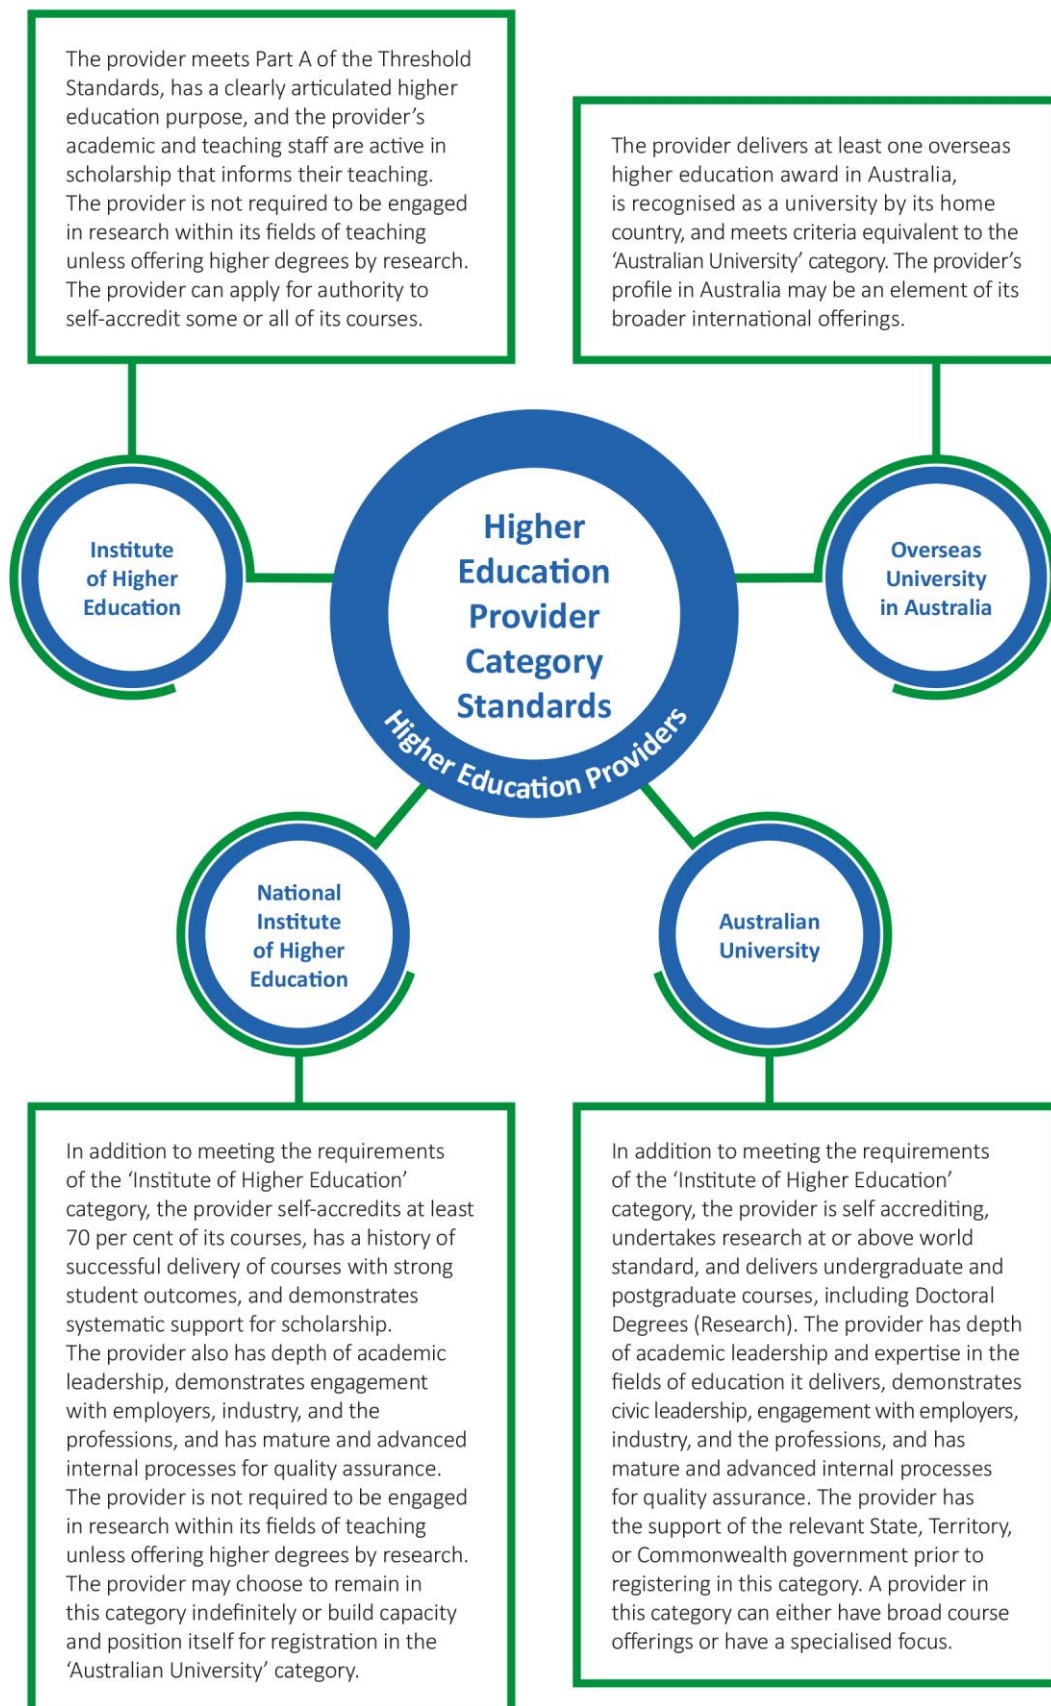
The provider meets Part A of the Threshold Standards, has a clearly articulated higher education purpose, and the provider's academic and teaching staff are active in scholarship that informs their teaching. The provider is not required to be engaged in research within its fields of teaching unless offering higher degrees by research. The provider can apply for authority to self-accredit some or all of its courses.

The provider delivers at least one overseas higher education award in Australia, is recognised as a university by its home country, and meets criteria equivalent to the 'Australian University' category. The provider's profile in Australia may be an element of its broader international offerings.

Institute of Higher Education

Higher Education Provider Category Standards

Higher Education Providers

Overseas University in Australia

National Institute of Higher Education

Australian University

In addition to meeting the requirements of the 'Institute of Higher Education' category, the provider self-accredits at least 70 per cent of its courses, has a history of successful delivery of courses with strong student outcomes, and demonstrates systematic support for scholarship. The provider also has depth of academic leadership, demonstrates engagement with employers, industry, and the professions, and has mature and advanced internal processes for quality assurance. The provider is not required to be engaged in research within its fields of teaching unless offering higher degrees by research. The provider may choose to remain in this category indefinitely or build capacity and position itself for registration in the 'Australian University' category.

In addition to meeting the requirements of the 'Institute of Higher Education' category, the provider is self accrediting, undertakes research at or above world standard, and delivers undergraduate and postgraduate courses, including Doctoral Degrees (Research). The provider has depth of academic leadership and expertise in the fields of education it delivers, demonstrates civic leadership, engagement with employers, industry, and the professions, and has mature and advanced internal processes for quality assurance. The provider has the support of the relevant State, Territory, or Commonwealth government prior to registering in this category. A provider in this category can either have broad course offerings or have a specialised focus.